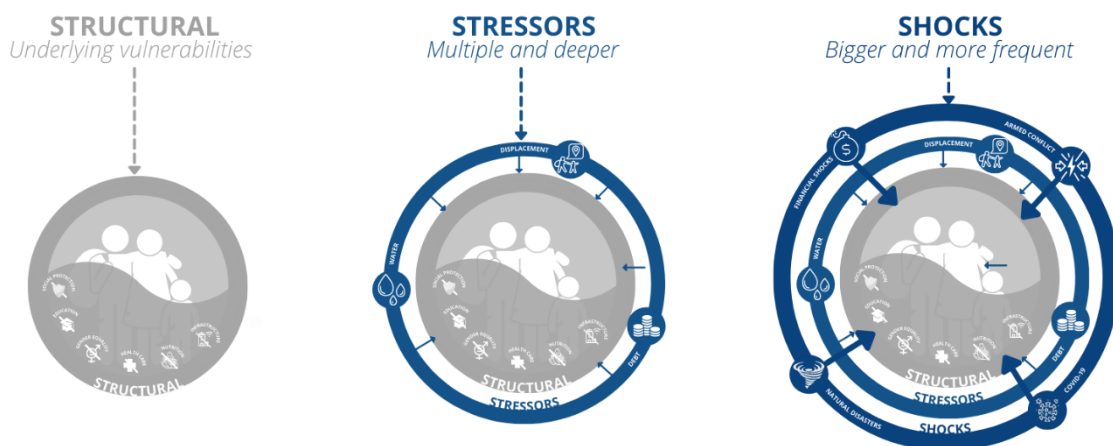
STRUCTURAL
Underlying vulnerabilities

SOCIAL PROTECTION
EDUCATION
GENDER EQUALITY
HEALTH CARE
INFRASTRUCTURE
STRUCTURAL

STRESSORS
Multiple and deeper

DISPLACEMENT
WATER
DEBT
SOCIAL PROTECTION
EDUCATION
GENDER EQUALITY
HEALTH CARE
NUTRITION
INFRASTRUCTURE
STRUCTURAL
STRESSORS

SHOCKS
Bigger and more frequent

ARMED CONFLICT
DISPLACEMENT
FINANCIAL SHOCKS
WATER
DEBT
SOCIAL PROTECTION
EDUCATION
GENDER EQUALITY
HEALTH CARE
NUTRITION
INFRASTRUCTURE
STRUCTURAL
STRESSORS
NATURAL DISASTERS
COVID-19
SHOCKS